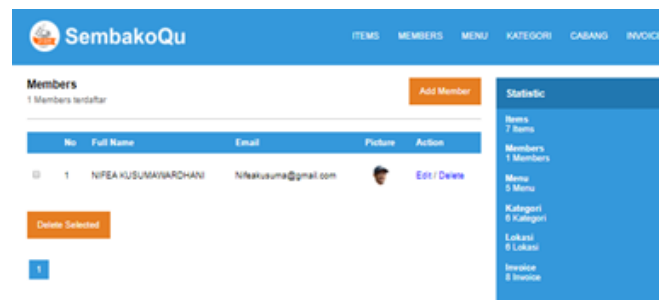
SembakoQu

ITEMS MEMBERS MENU KATEGORI CABANG INVOICE

Members
1 Members terdaftar

Add Member

| | No | Full Name | Email | Picture | Action |
|---|---|---|---|---|---|
| | 1 | NIFEA KUSUMAWARDHANI | Nifeakusuma@gmail.com | | Edit / Delete |

Delete Selected

1

Statistic

Items
7 Items

Members
1 Members

Menu
5 Menu

Kategori
6 Kategori

Lokasi
6 Lokasi

Invoice
8 Invoice